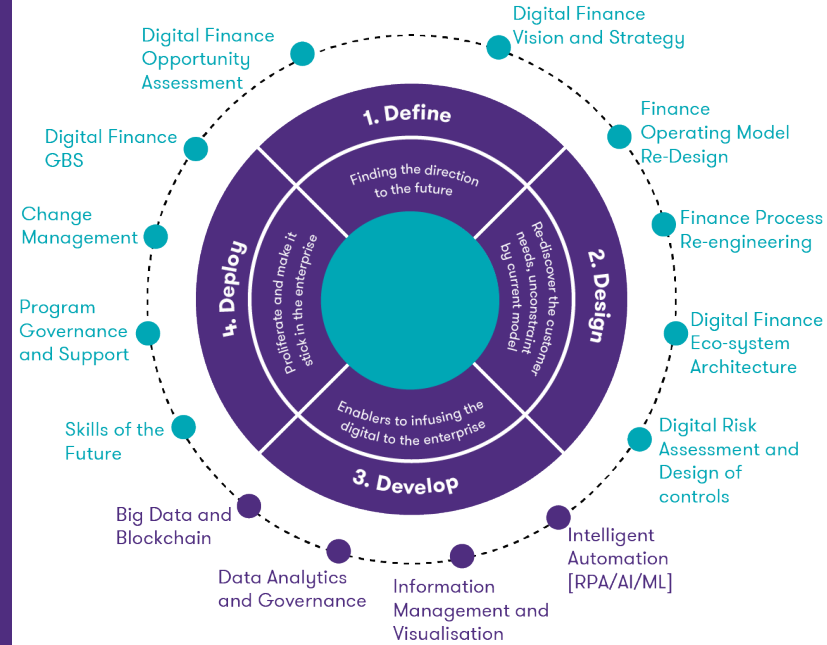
Digital Finance Vision and Strategy

Finance Operating Model Re-Design

Finance Process Re-engineering

Digital Finance Eco-system Architecture

Digital Risk Assessment and Design of controls

Intelligent Automation [RPA/AI/ML]

Information Management and Visualisation

Data Analytics and Governance

Big Data and Blockchain

Skills of the Future

Program Governance and Support

Change Management

Digital Finance GBS

Digital Finance Opportunity Assessment

1. Define

Finding the direction to the future

2. Design

Re-discover the customer needs, unconstraint by current model

3. Develop

Enablers to infusing the digital to the enterprise

4. Deploy

Proliferate and make it stick in the enterprise